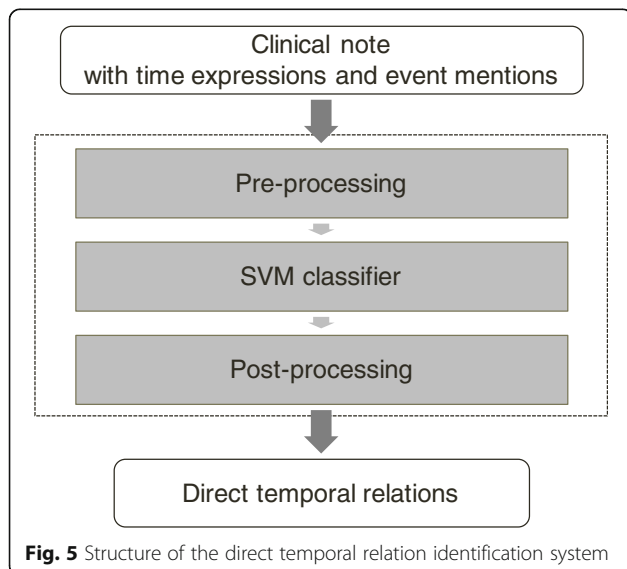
Clinical note
with time expressions and event mentions

Pre-processing

SVM classifier

Post-processing

Direct temporal relations

**Fig. 5** Structure of the direct temporal relation identification system